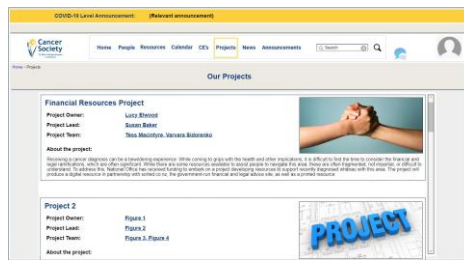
COVID-19 Level Announcement: (Relevant announcement)

Cancer Society

Home People Resources Calendar CE's Projects News Announcements

Search

Home > Projects

Our Projects

Financial Resources Project

Project Owner: Lucy Elwood

Project Lead: Susan Baker

Project Team: Tess Macintyre, Varvara Bidorenko

About the project:

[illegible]

Project 2

Project Owner: Figure 1

Project Lead: Figure 2

Project Team: Figure 3, Figure 4

About the project:

PROJECT